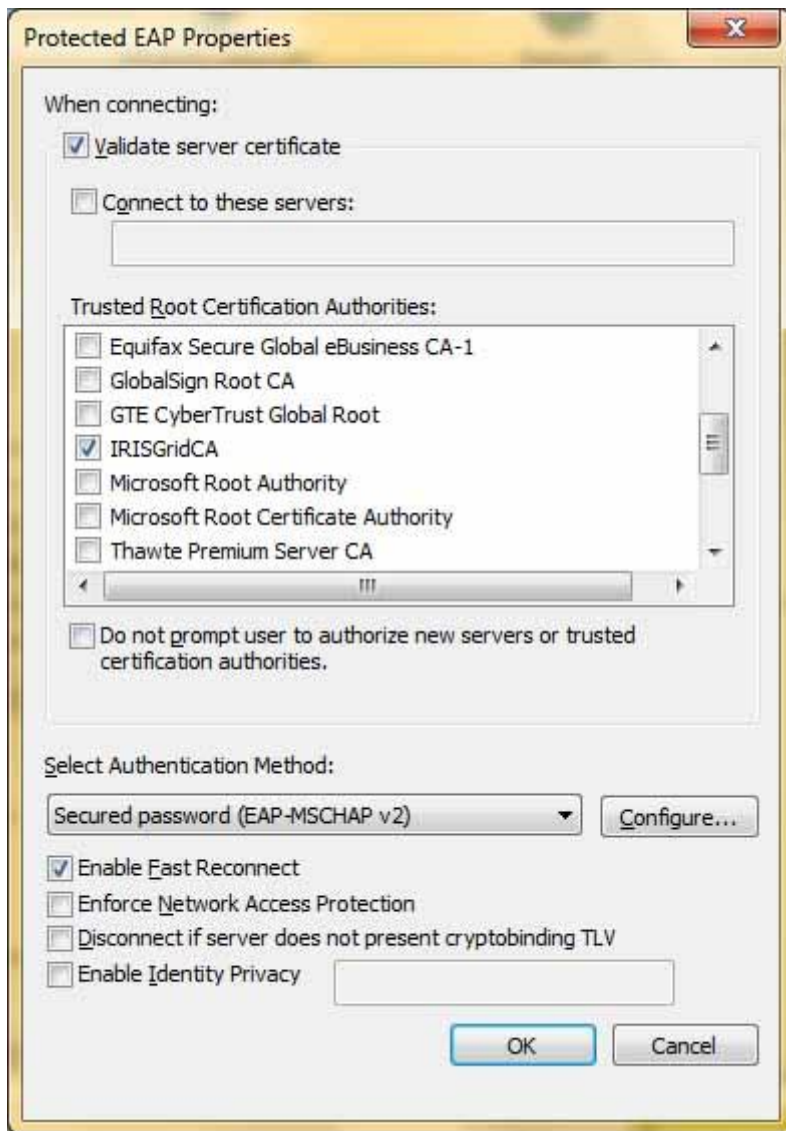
Protected EAP Properties

When connecting:

Validate server certificate

Connect to these servers:

Trusted Root Certification Authorities:

Equifax Secure Global eBusiness CA-1
GlobalSign Root CA
GTE CyberTrust Global Root
IRISGridCA
Microsoft Root Authority
Microsoft Root Certificate Authority
Thawte Premium Server CA

Do not prompt user to authorize new servers or trusted certification authorities.

Select Authentication Method:

Secured password (EAP-MSCHAP v2)

Configure...

Enable Fast Reconnect

Enforce Network Access Protection

Disconnect if server does not present cryptobinding TLV

Enable Identity Privacy

OK

Cancel